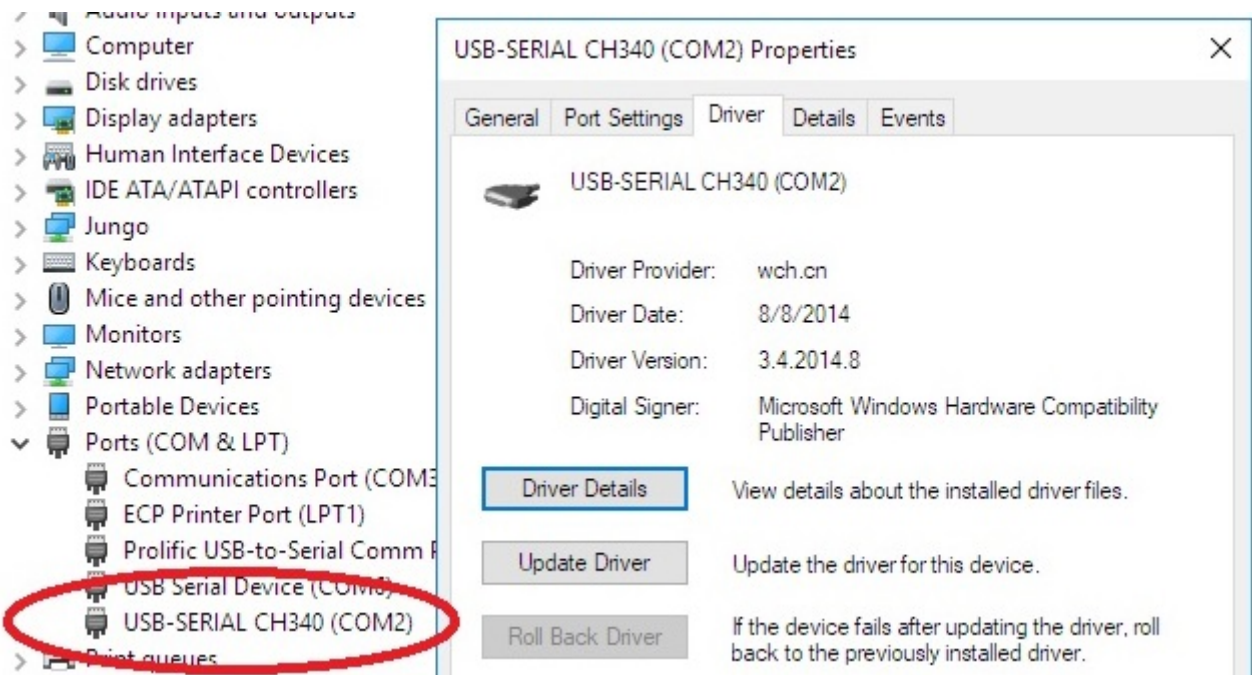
Audio inputs and outputs
Computer
Disk drives
Display adapters
Human Interface Devices
IDE ATA/ATAPI controllers
Jungo
Keyboards
Mice and other pointing devices
Monitors
Network adapters
Portable Devices
Ports (COM & LPT)
Communications Port (COM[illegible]
ECP Printer Port (LPT1)
Prolific USB-to-Serial Comm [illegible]
USB Serial Device (COM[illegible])
USB-SERIAL CH340 (COM2)
Print queues

USB-SERIAL CH340 (COM2) Properties
×
General | Port Settings | Driver | Details | Events

USB-SERIAL CH340 (COM2)

Driver Provider: wch.cn
Driver Date: 8/8/2014
Driver Version: 3.4.2014.8
Digital Signer: Microsoft Windows Hardware Compatibility Publisher

Driver Details
View details about the installed driver files.

Update Driver
Update the driver for this device.

Roll Back Driver
If the device fails after updating the driver, roll back to the previously installed driver.